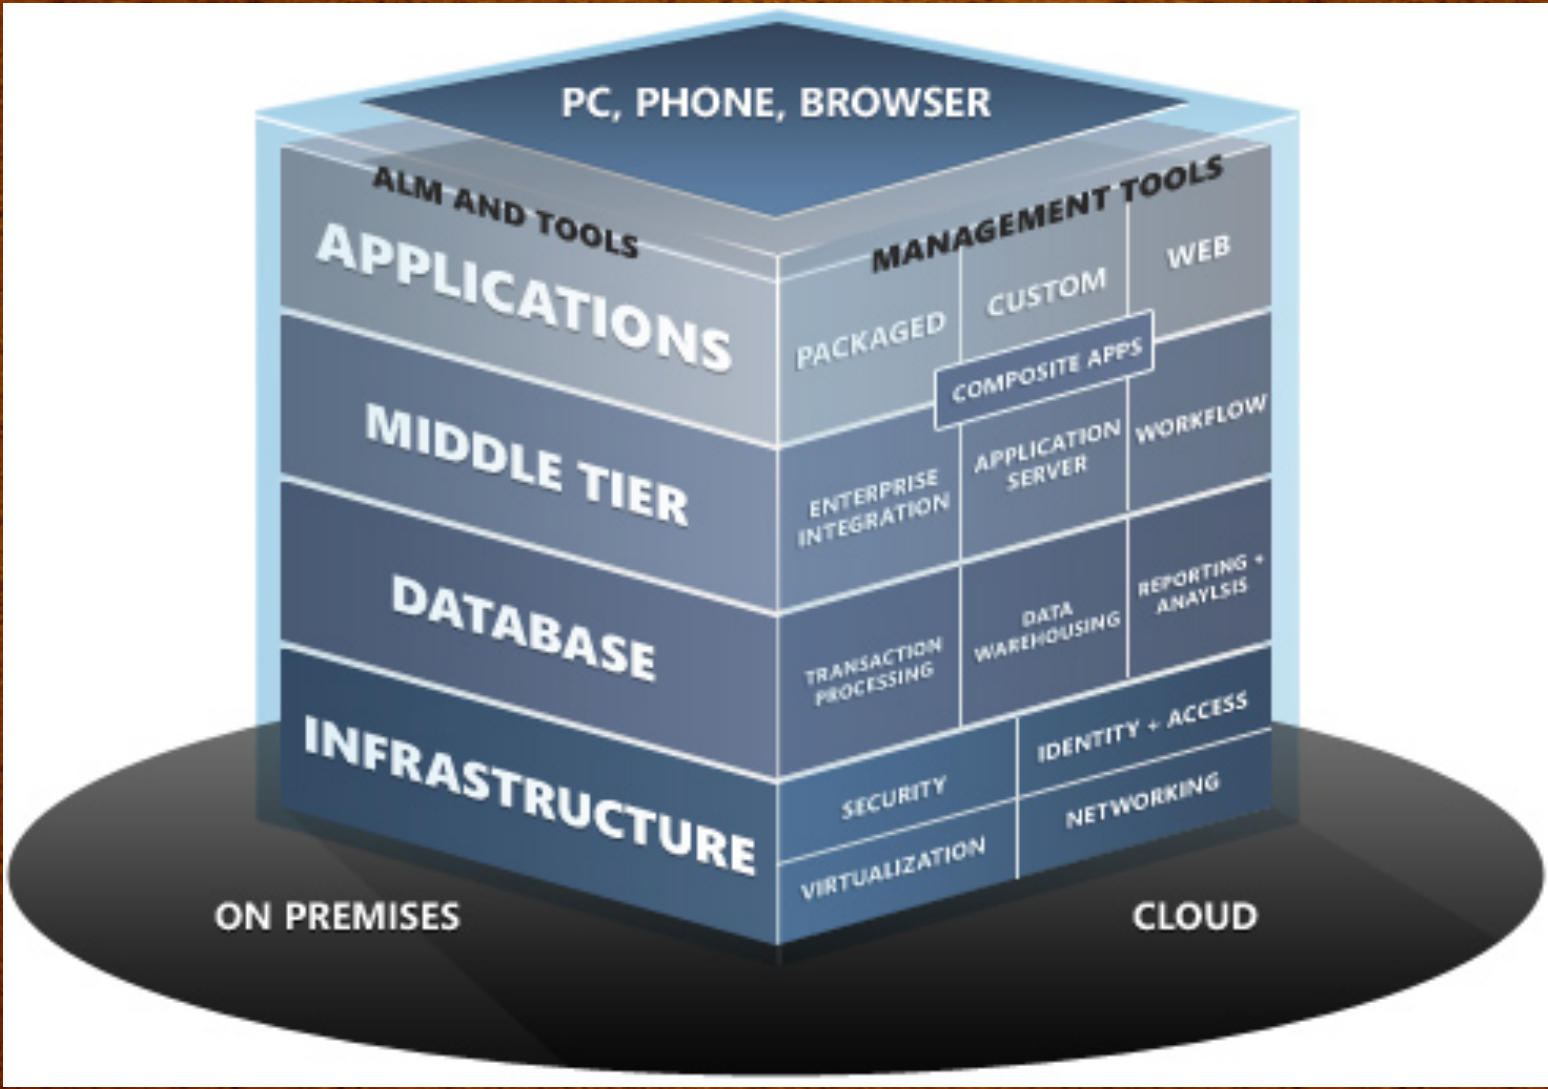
PC, PHONE, BROWSER

ALM AND TOOLS

MANAGEMENT TOOLS

APPLICATIONS

MIDDLE TIER

DATABASE

INFRASTRUCTURE

PACKAGED

CUSTOM

WEB

COMPOSITE APPS

ENTERPRISE INTEGRATION

APPLICATION SERVER

WORKFLOW

TRANSACTION PROCESSING

DATA WAREHOUSING

REPORTING + ANAYLSIS

SECURITY

IDENTITY + ACCESS

VIRTUALIZATION

NETWORKING

ON PREMISES

CLOUD